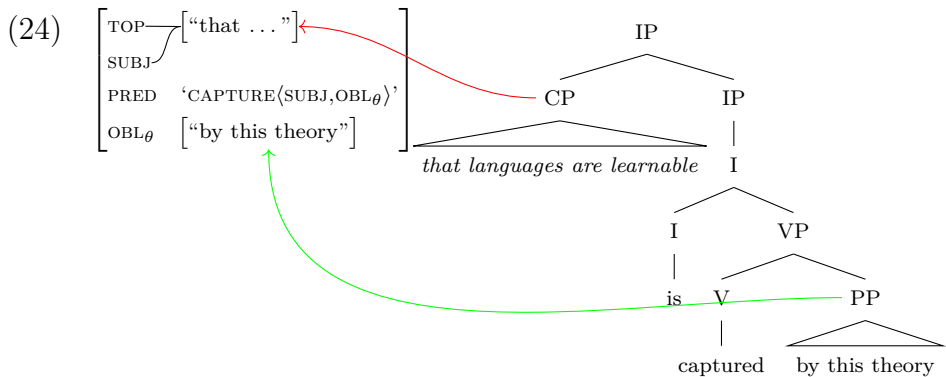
(24)

| | |
|---|---|
| TOP | [“that . . . ”] |
| SUBJ | |
| PRED | ‘CAPTURE⟨SUBJ,OBL$_\theta$⟩’ |
| OBL$_\theta$ | [“by this theory”] |

IP
CP IP
that languages are learnable
I
I VP
is V PP
captured by this theory